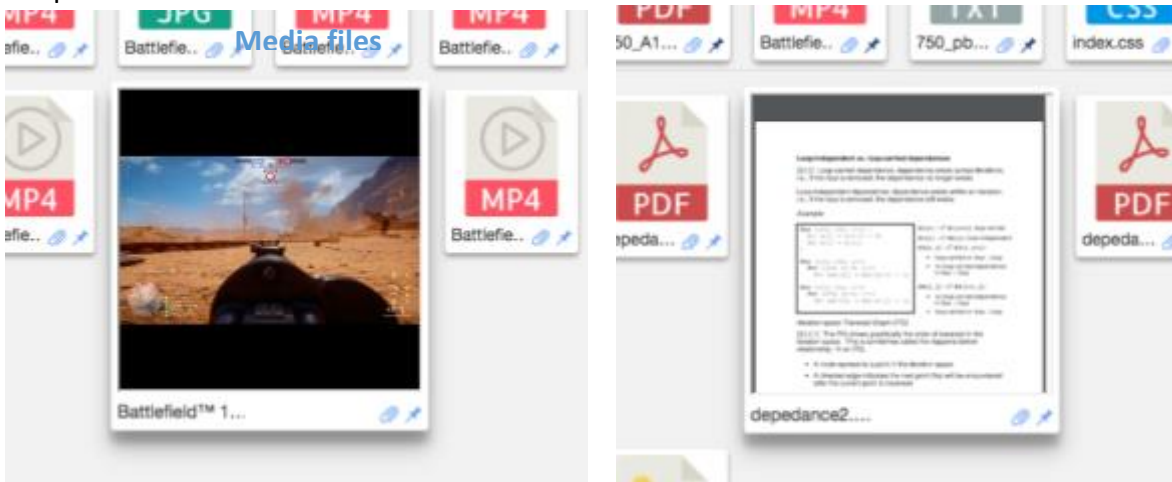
MP4
JPG
Media files
MP4
MP4
efie..
Battlefie..
Battlefie..
Battlefie..
MP4
efie..
Battlefield™ 1...
MP4
Battlefie..
PDF
MP4
TXT
CSS
50_A1...
Battlefie..
750_pb...
index.css
PDF
epeda...
Loop-independent vs. loop-carried dependence
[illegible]
depedance2.....
PDF
depeda...